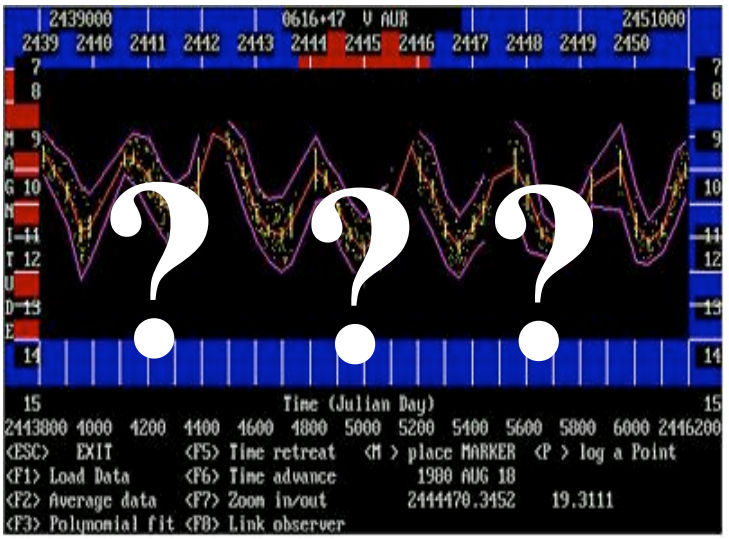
2439000 0616+47 V AUR 2451000
2439 2440 2441 2442 2443 2444 2445 2446 2447 2448 2449 2450

7
8
M 9
A
G 10
N
I 11
T 12
U
D 13
E
14
15

7
8
9
10
11
12
13
14
15

? ? ?

Time (Julian Day)
2443800 4000 4200 4400 4600 4800 5000 5200 5400 5600 5800 6000 2446200
<ESC> EXIT <F5> Time retreat <M > place MARKER <P > log a Point
<F1> Load Data <F6> Time advance 1980 AUG 18
<F2> Average data <F7> Zoom in/out 2444470.3452 19.3111
<F3> Polynomial fit <F8> Link observer